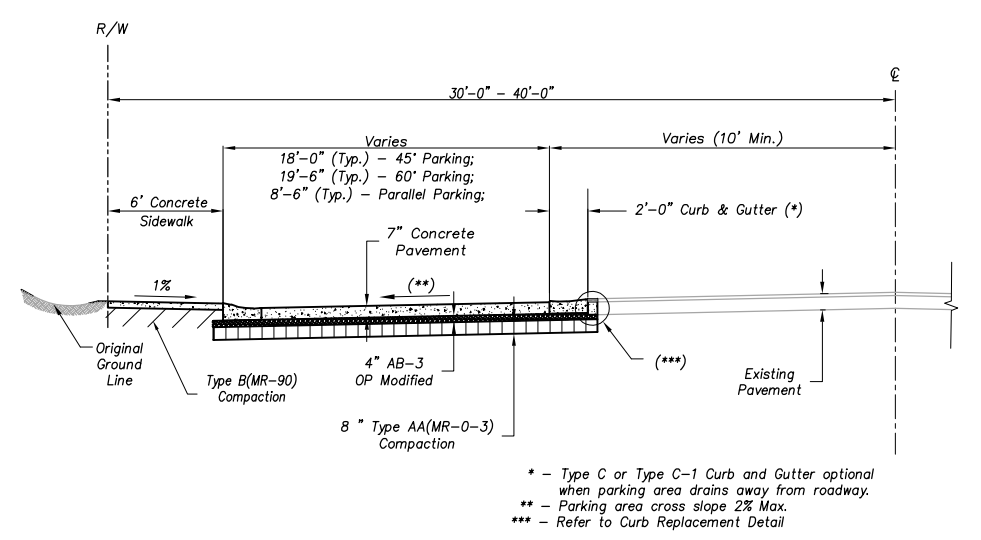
R/W

℄

30'-0" - 40'-0"

Varies
18'-0" (Typ.) - 45° Parking;
19'-6" (Typ.) - 60° Parking;
8'-6" (Typ.) - Parallel Parking;

Varies (10' Min.)

6' Concrete
Sidewalk

2'-0" Curb & Gutter (*)

7" Concrete
Pavement

1%

(**)

Original
Ground
Line

Type B(MR-90)
Compaction

4" AB-3
OP Modified

(***)

Existing
Pavement

8 " Type AA(MR-0-3)
Compaction

* - Type C or Type C-1 Curb and Gutter optional when parking area drains away from roadway.
** - Parking area cross slope 2% Max.
*** - Refer to Curb Replacement Detail